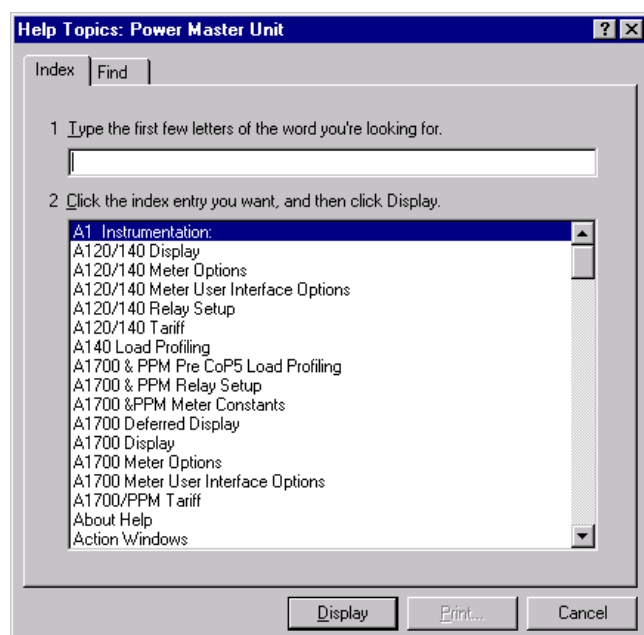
Help Topics: Power Master Unit

?

Index

Find

1 Type the first few letters of the word you're looking for.

2 Click the index entry you want, and then click Display.

A1 Instrumentation:
A120/140 Display
A120/140 Meter Options
A120/140 Meter User Interface Options
A120/140 Relay Setup
A120/140 Tariff
A140 Load Profiling
A1700 & PPM Pre CoP5 Load Profiling
A1700 & PPM Relay Setup
A1700 &PPM Meter Constants
A1700 Deferred Display
A1700 Display
A1700 Meter Options
A1700 Meter User Interface Options
A1700/PPM Tariff
About Help
Action Windows

Display

Print...

Cancel